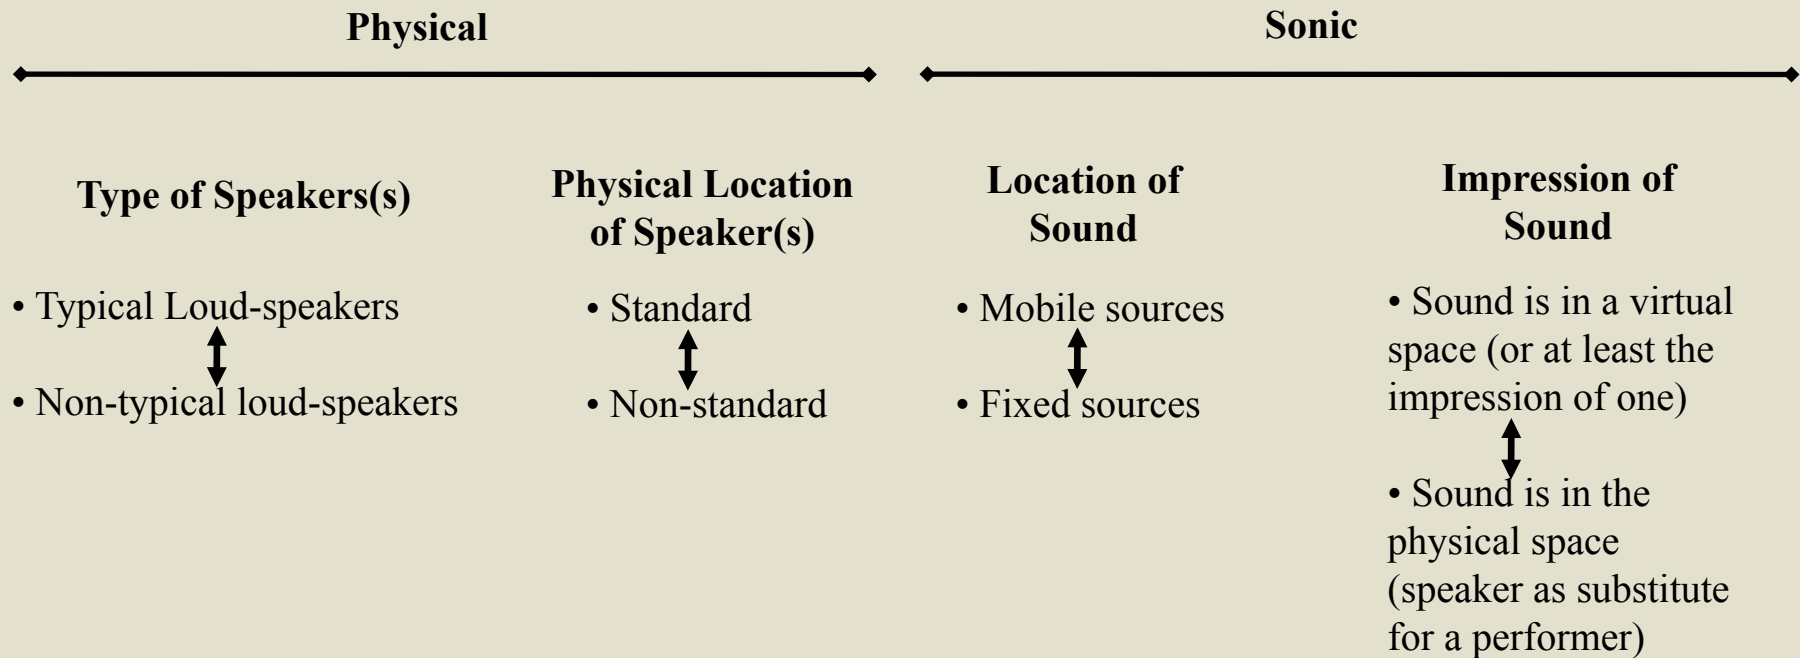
Physical

Sonic

Type of Speakers(s)

• Typical Loud-speakers

• Non-typical loud-speakers

Physical Location of Speaker(s)

• Standard

• Non-standard

Location of Sound

• Mobile sources

• Fixed sources

Impression of Sound

• Sound is in a virtual space (or at least the impression of one)

• Sound is in the physical space (speaker as substitute for a performer)